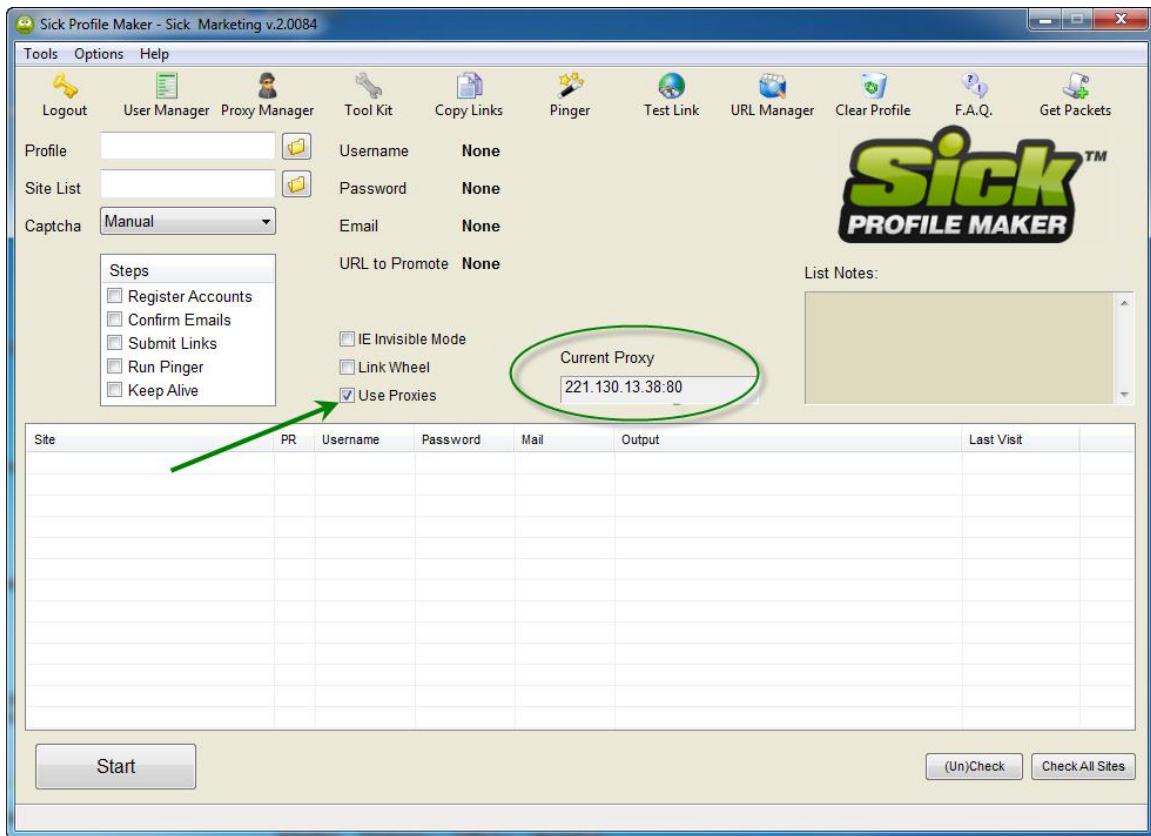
Sick Profile Maker - Sick Marketing v.2.0084

Tools Options Help

Logout User Manager Proxy Manager Tool Kit Copy Links Pinger Test Link URL Manager Clear Profile F.A.Q. Get Packets

Profile
Site List
Captcha Manual

Username None
Password None
Email None
URL to Promote None

Sick™ PROFILE MAKER

List Notes:

Steps
Register Accounts
Confirm Emails
Submit Links
Run Pinger
Keep Alive

IE Invisible Mode
Link Wheel
Use Proxies

Current Proxy
221.130.13.38:80

| Site | PR | Username | Password | Mail | Output | Last Visit |
|---|---|---|---|---|---|---|

Start

(Un)Check Check All Sites